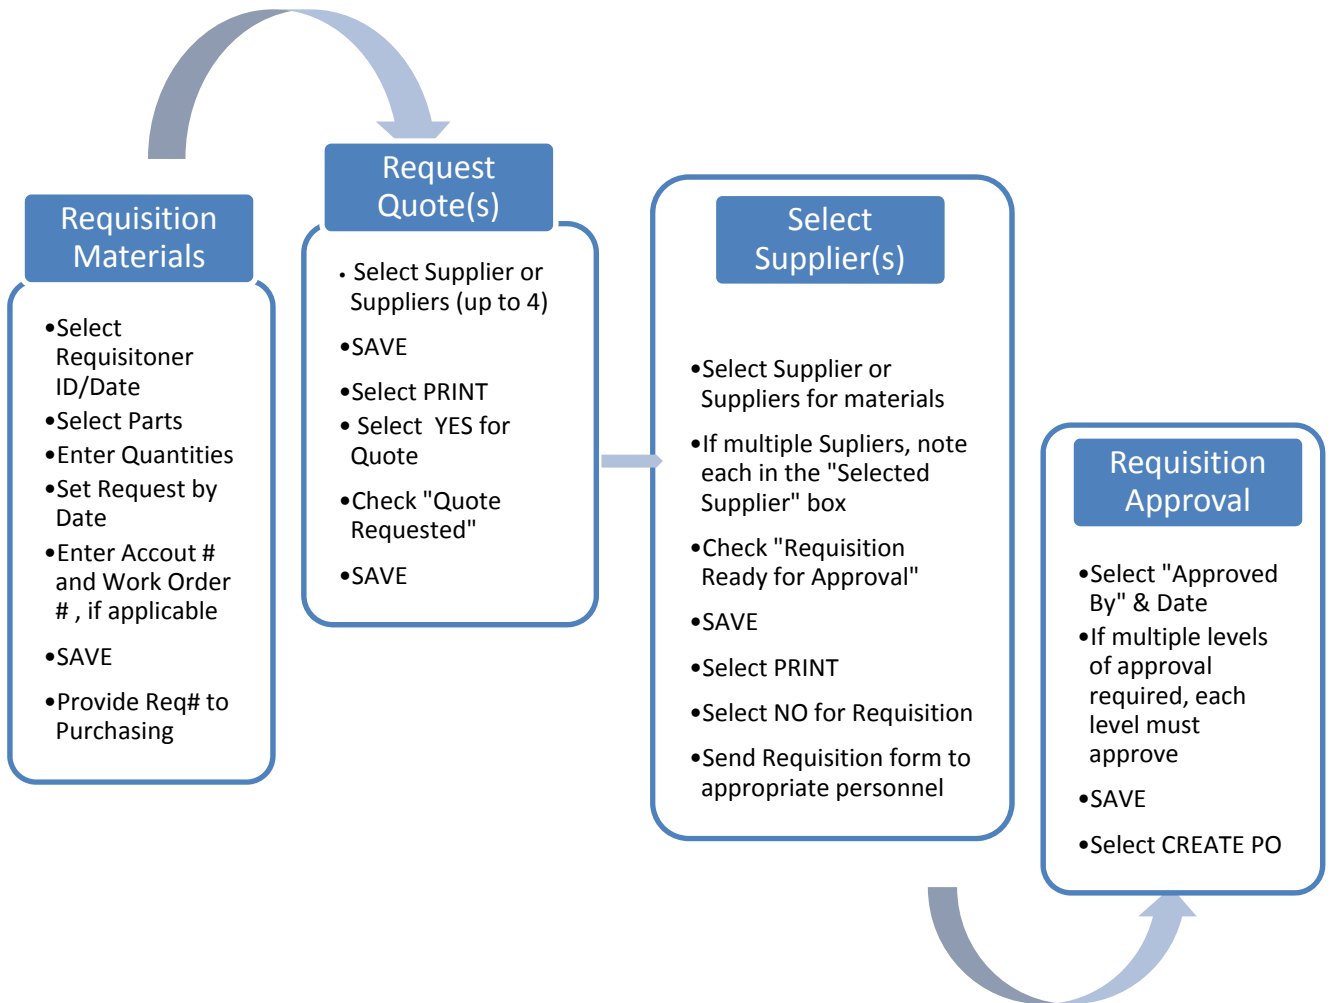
Requisition Materials

•Select Requisitoner ID/Date
•Select Parts
•Enter Quantities
•Set Request by Date
•Enter Accout # and Work Order # , if applicable
•SAVE
•Provide Req# to Purchasing

Request Quote(s)

• Select Supplier or Suppliers (up to 4)
•SAVE
•Select PRINT
• Select YES for Quote
•Check "Quote Requested"
•SAVE

Select Supplier(s)

•Select Supplier or Suppliers for materials
•If multiple Supliers, note each in the "Selected Supplier" box
•Check "Requisition Ready for Approval"
•SAVE
•Select PRINT
•Select NO for Requisition
•Send Requisition form to appropriate personnel

Requisition Approval

•Select "Approved By" & Date
•If multiple levels of approval required, each level must approve
•SAVE
•Select CREATE PO